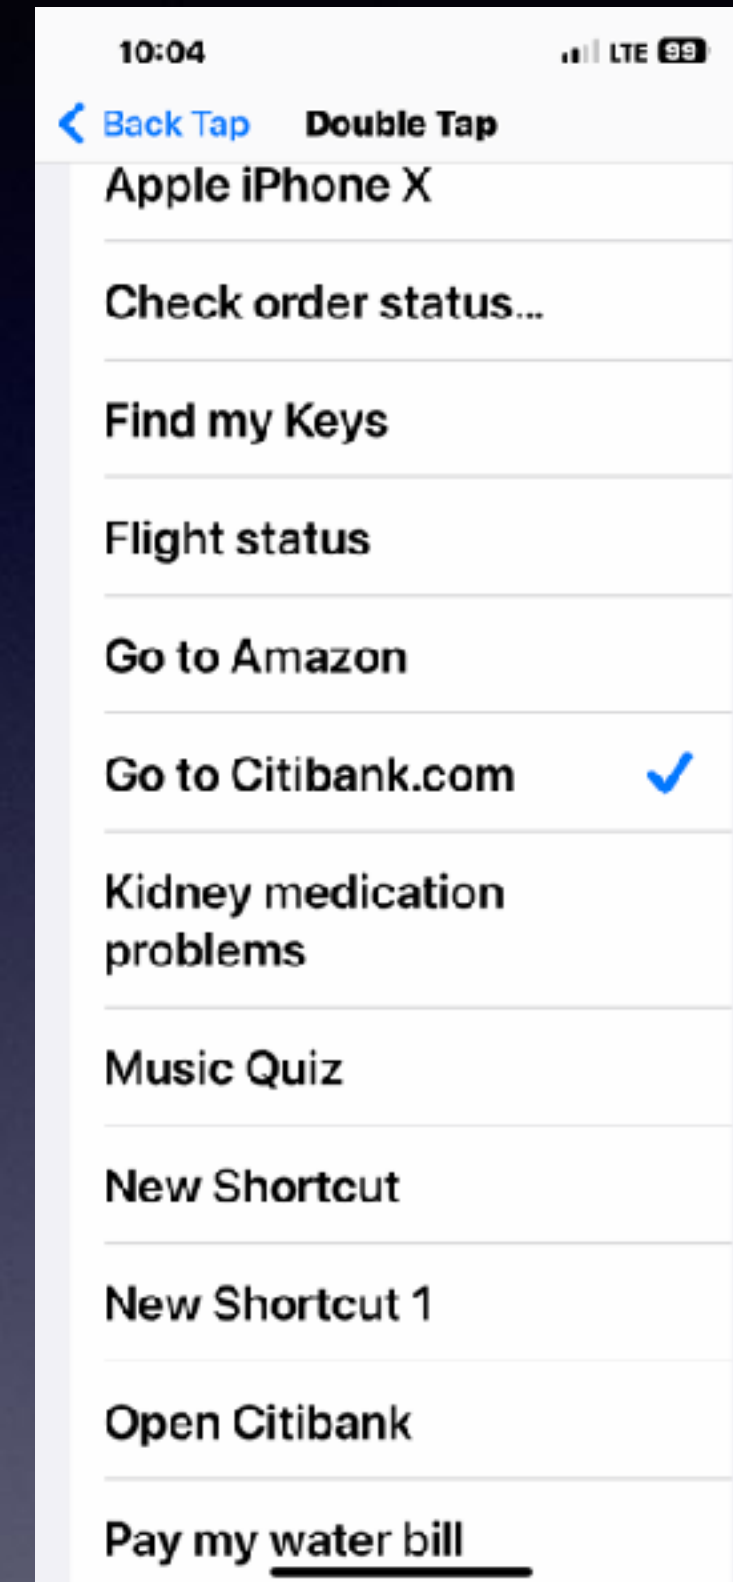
10:04
LTE 99

Back Tap
Double Tap

Apple iPhone X

Check order status...

Find my Keys

Flight status

Go to Amazon

Go to Citibank.com

Kidney medication problems

Music Quiz

New Shortcut

New Shortcut 1

Open Citibank

Pay my water bill